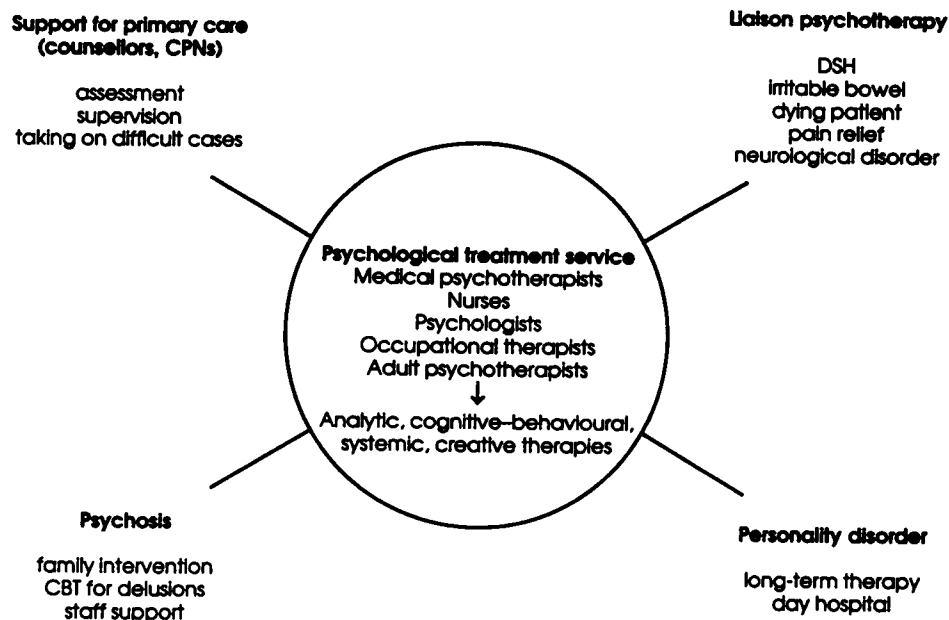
Support for primary care (counsellors, CPNs)

assessment
supervision
taking on difficult cases

Liaison psychotherapy

DSH
irritable bowel
dying patient
pain relief
neurological disorder

Psychological treatment service
Medical psychotherapists
Nurses
Psychologists
Occupational therapists
Adult psychotherapists
↓
Analytic, cognitive–behavioural, systemic, creative therapies

Psychosis

family intervention
CBT for delusions
staff support

Personality disorder

long-term therapy
day hospital